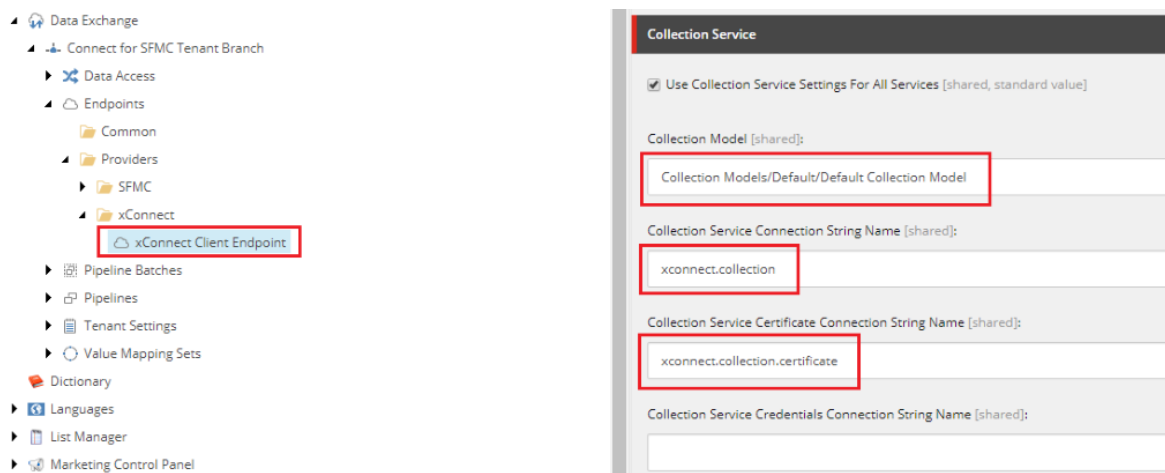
Data Exchange
Connect for SFMC Tenant Branch
Data Access
Endpoints
Common
Providers
SFMC
xConnect
xConnect Client Endpoint
Pipeline Batches
Pipelines
Tenant Settings
Value Mapping Sets
Dictionary
Languages
List Manager
Marketing Control Panel

Collection Service

Use Collection Service Settings For All Services [shared, standard value]

Collection Model [shared]:
Collection Models/Default/Default Collection Model

Collection Service Connection String Name [shared]:
xconnect.collection

Collection Service Certificate Connection String Name [shared]:
xconnect.collection.certificate

Collection Service Credentials Connection String Name [shared]: